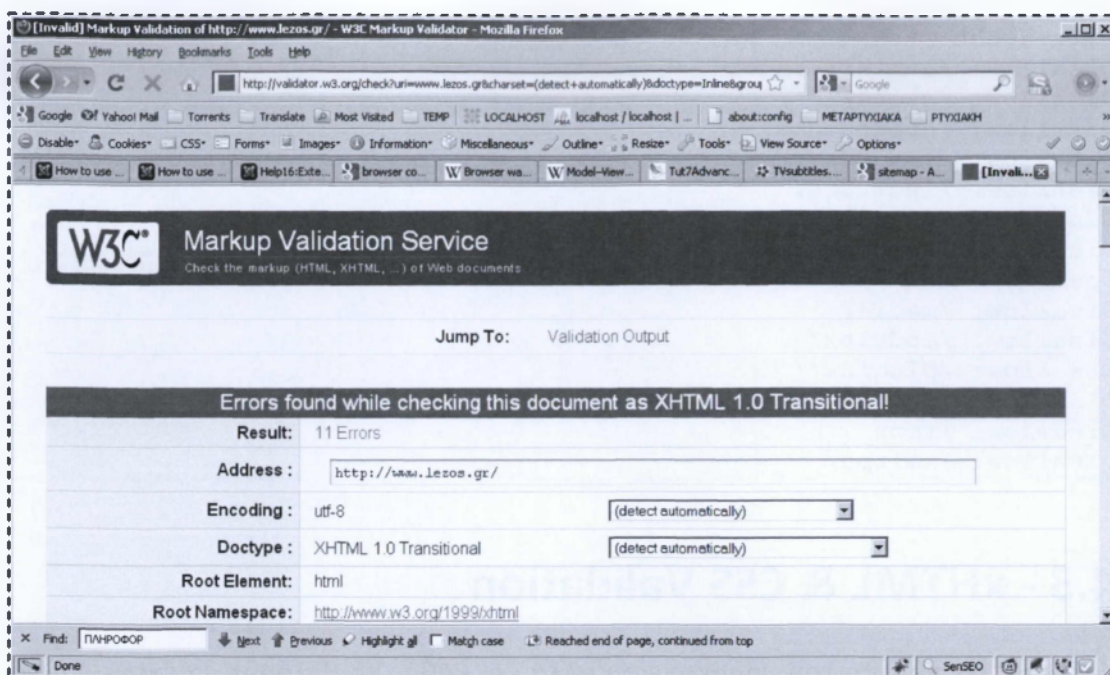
[Invalid] Markup Validation of http://www.lezos.gr/ - W3C Markup Validator - Mozilla Firefox

File Edit View History Bookmarks Tools Help

http://validator.w3.org/check?uri=www.lezos.gr&charset=(detect+automatically)&doctype=Inline&grou

Google

Google Yahoo! Mail Torrents Translate Most Visited TEMP LOCALHOST localhost / localhost | ... about:config ΜΕΤΑΠΤΥΧΙΑΚΑ ΠΤΥΧΙΑΚΗ

Disable Cookies CSS Forms Images Information Miscellaneous Outline Resize Tools View Source Options

How to use ... How to use ... Help16:Exte... browser co... Browser wa... Model-View... Tut7Advanc... TVsubtitles... sitemap - A... [Invali...

W3C

Markup Validation Service

Check the markup (HTML, XHTML, ...) of Web documents

Jump To: Validation Output

Errors found while checking this document as XHTML 1.0 Transitional!

| | | |
|---|---|---|
| Result: | 11 Errors | |
| Address : | http://www.lezos.gr/ | |
| Encoding : | utf-8 | (detect automatically) |
| Doctype : | XHTML 1.0 Transitional | (detect automatically) |
| Root Element: | html | |
| Root Namespace: | http://www.w3.org/1999/xhtml | |

Find: ΠΛΗΡΟΦΟΡ Next Previous Highlight all Match case Reached end of page, continued from top

Done SenSEO